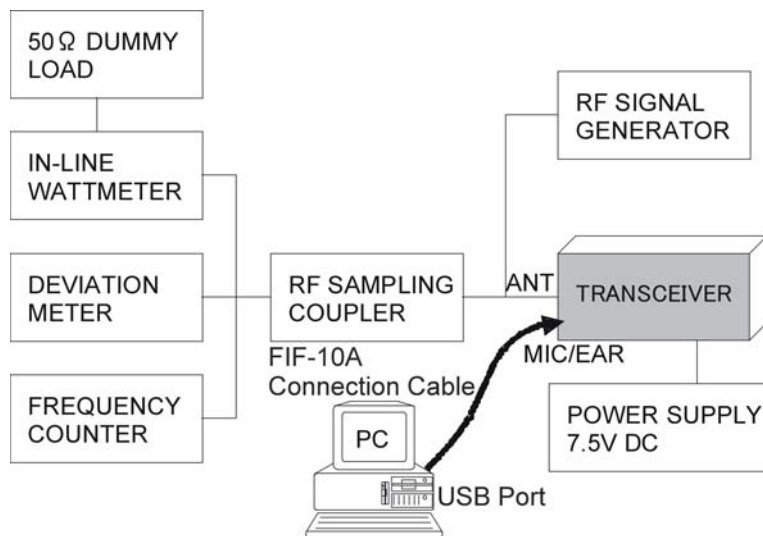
50 Ω DUMMY LOAD

IN-LINE WATTMETER

DEVIATION METER

FREQUENCY COUNTER

RF SAMPLING COUPLER

RF SIGNAL GENERATOR

ANT

TRANSCEIVER

MIC/EAR

FIF-10A Connection Cable

POWER SUPPLY 7.5V DC

PC

USB Port